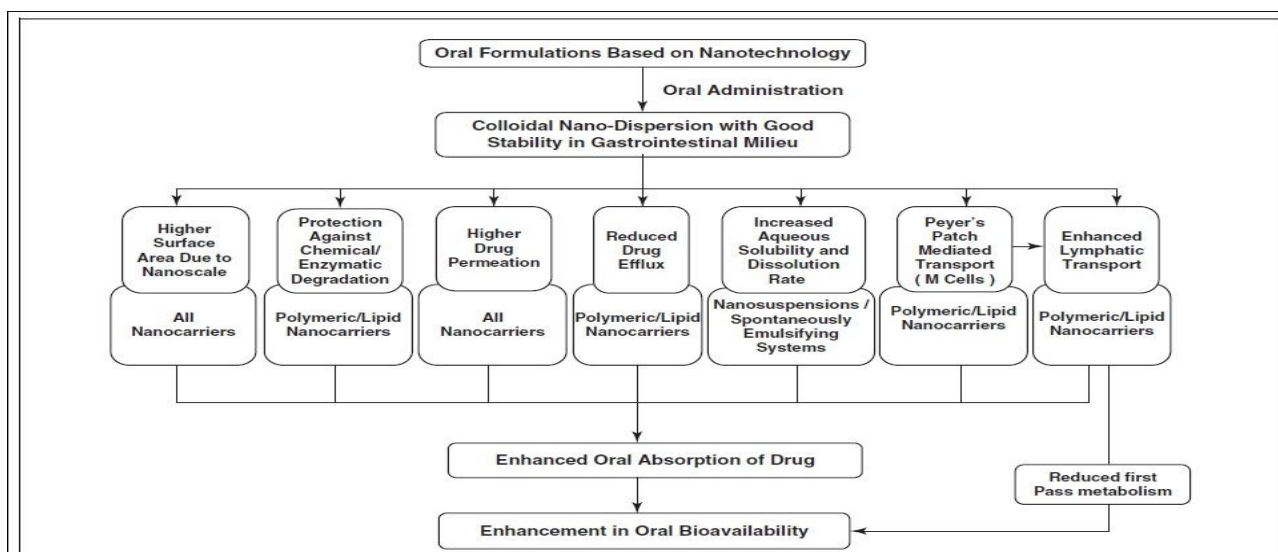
Oral Formulations Based on Nanotechnology

Oral Administration

Colloidal Nano-Dispersion with Good Stability in Gastrointestinal Milieu

Higher Surface Area Due to Nanoscale

All Nanocarriers

Protection Against Chemical/ Enzymatic Degradation

Polymeric/Lipid Nanocarriers

Higher Drug Permeation

All Nanocarriers

Reduced Drug Efflux

Polymeric/Lipid Nanocarriers

Increased Aqueous Solubility and Dissolution Rate

Nanosuspensions / Spontaneously Emulsifying Systems

Peyer's Patch Mediated Transport ( M Cells )

Polymeric/Lipid Nanocarriers

Enhanced Lymphatic Transport

Polymeric/Lipid Nanocarriers

Enhanced Oral Absorption of Drug

Reduced first Pass metabolism

Enhancement in Oral Bioavailability